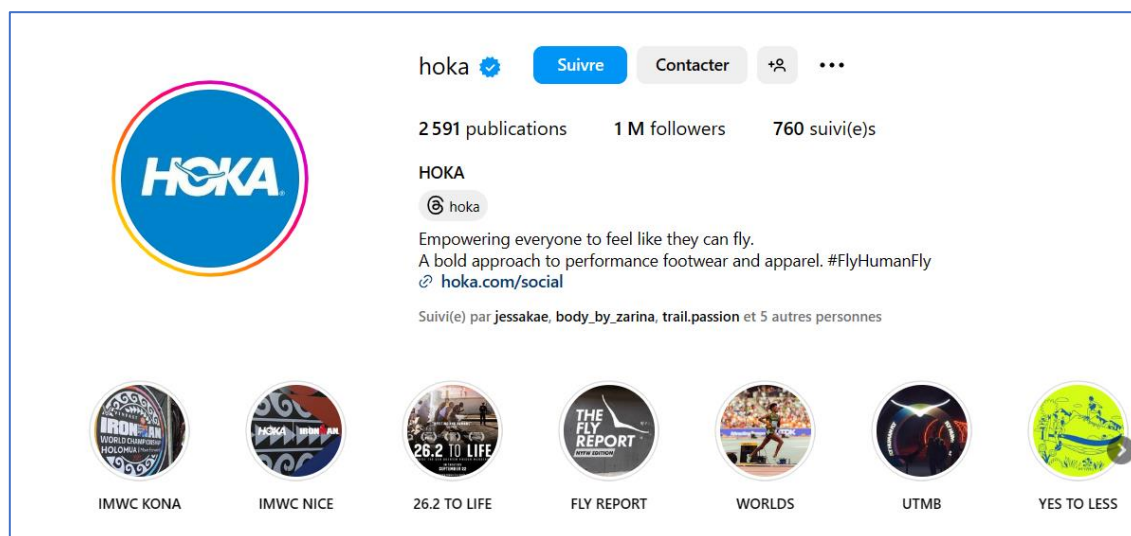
HOKA

hoka

Suivre

Contacter

2 591 publications 1 M followers 760 suivi(e)s

HOKA

hoka

Empowering everyone to feel like they can fly.
A bold approach to performance footwear and apparel. #FlyHumanFly
hoka.com/social

Suivi(e) par jessakae, body_by_zarina, trail.passion et 5 autres personnes

IRONMAN WORLD CHAMPIONSHIP HOLOHUA

HOKA IRONMAN

26.2 TO LIFE

THE FLY REPORT NYFW EDITION

IMWC KONA

IMWC NICE

26.2 TO LIFE

FLY REPORT

WORLDS

UTMB

YES TO LESS